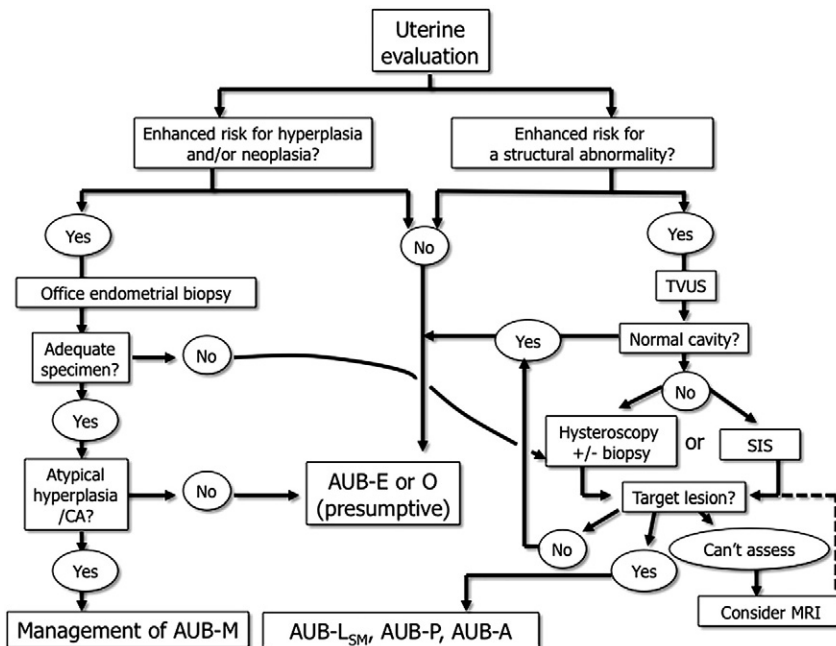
Uterine evaluation

Enhanced risk for hyperplasia and/or neoplasia?

Enhanced risk for a structural abnormality?

Yes

No

Yes

Office endometrial biopsy

TVUS

Adequate specimen?

No

Yes

Normal cavity?

Yes

No

Hysteroscopy +/- biopsy

or

SIS

Atypical hyperplasia /CA?

No

AUB-E or O (presumptive)

Target lesion?

No

Can't assess

Yes

Yes

Consider MRI

Management of AUB-M

AUB-L$_{SM}$, AUB-P, AUB-A